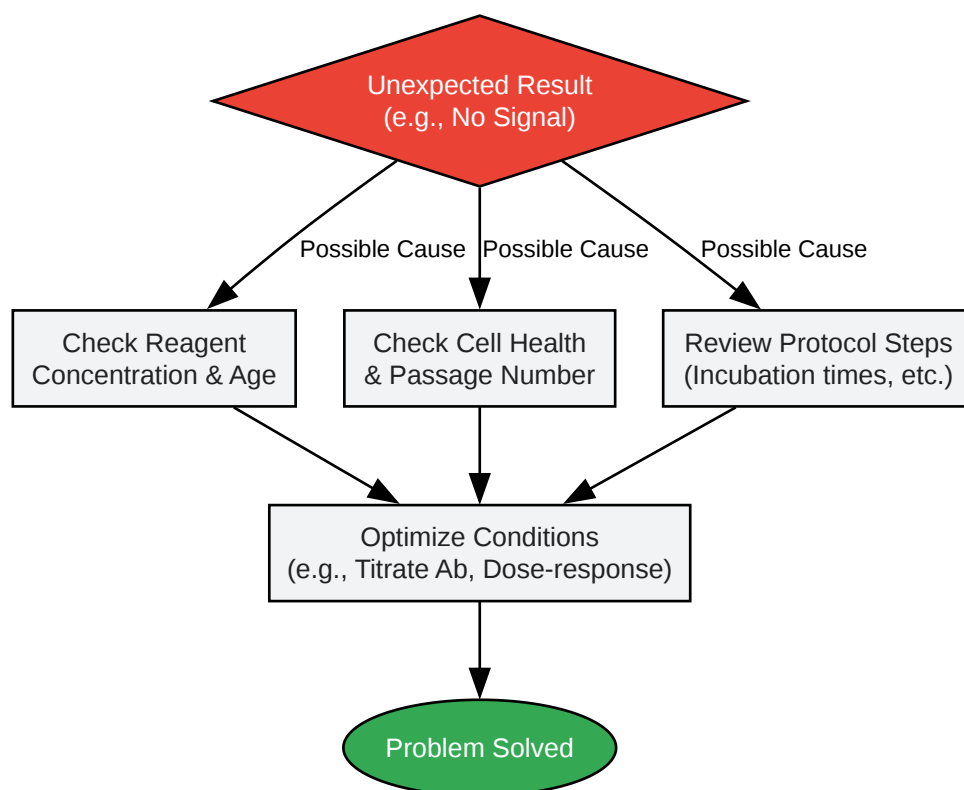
Unexpected Result
(e.g., No Signal)

Possible Cause
Possible Cause
Possible Cause

Check Reagent
Concentration & Age

Check Cell Health
& Passage Number

Review Protocol Steps
(Incubation times, etc.)

Optimize Conditions
(e.g., Titrate Ab, Dose-response)

Problem Solved